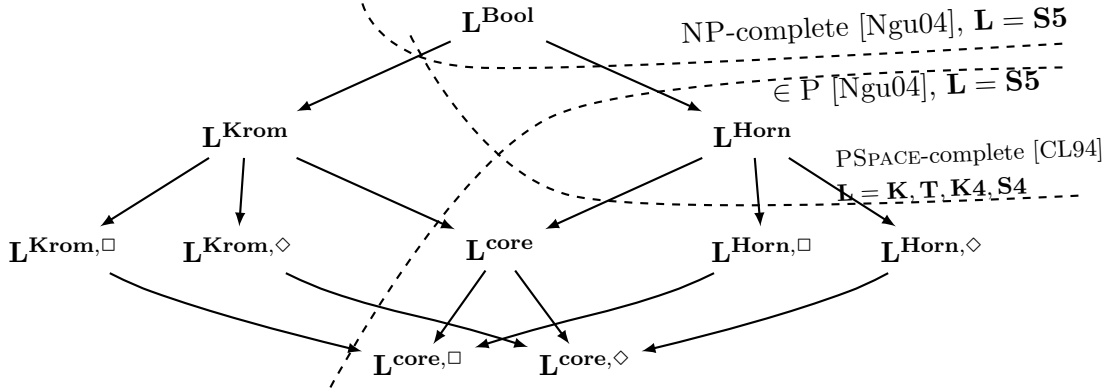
$\mathbf{L}^{\mathbf{Bool}}$

NP-complete [Ngu04], $\mathbf{L} = \mathbf{S5}$

$\in$ P [Ngu04], $\mathbf{L} = \mathbf{S5}$

$\mathbf{L}^{\mathbf{Krom}}$

$\mathbf{L}^{\mathbf{Horn}}$

PSPACE-complete [CL94]

$\mathbf{L} = \mathbf{K}, \mathbf{T}, \mathbf{K4}, \mathbf{S4}$

$\mathbf{L}^{\mathbf{Krom},\Box}$ $\mathbf{L}^{\mathbf{Krom},\Diamond}$ $\mathbf{L}^{\mathbf{core}}$ $\mathbf{L}^{\mathbf{Horn},\Box}$ $\mathbf{L}^{\mathbf{Horn},\Diamond}$

$\mathbf{L}^{\mathbf{core},\Box}$ $\mathbf{L}^{\mathbf{core},\Diamond}$